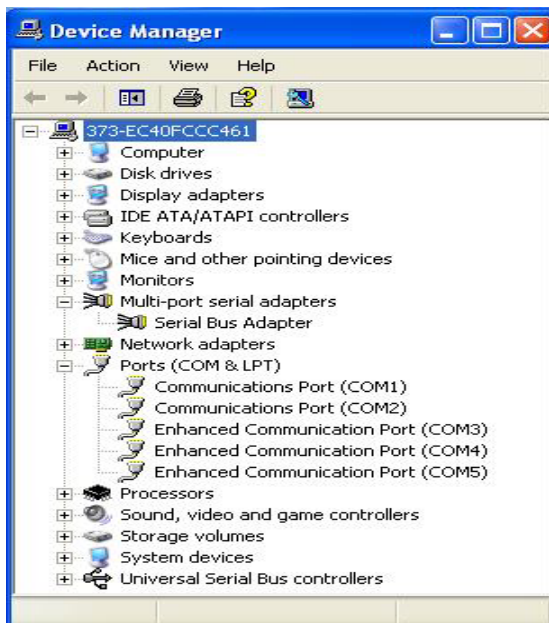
Device Manager

File Action View Help

373-EC40FCCC461
Computer
Disk drives
Display adapters
IDE ATA/ATAPI controllers
Keyboards
Mice and other pointing devices
Monitors
Multi-port serial adapters
Serial Bus Adapter
Network adapters
Ports (COM & LPT)
Communications Port (COM1)
Communications Port (COM2)
Enhanced Communication Port (COM3)
Enhanced Communication Port (COM4)
Enhanced Communication Port (COM5)
Processors
Sound, video and game controllers
Storage volumes
System devices
Universal Serial Bus controllers